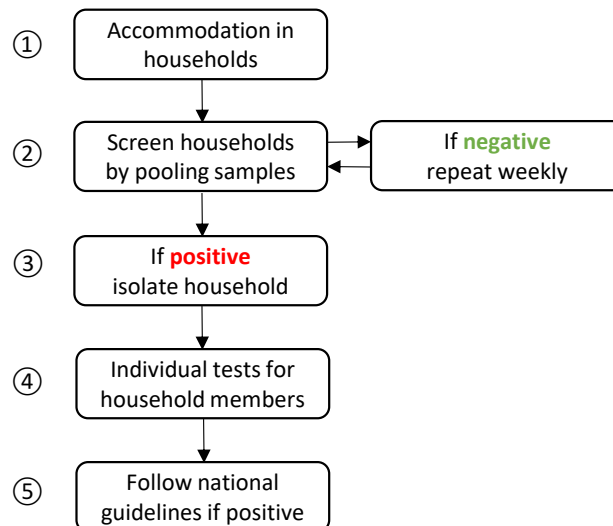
① Accommodation in households

② Screen households by pooling samples

If negative repeat weekly

③ If positive isolate household

④ Individual tests for household members

⑤ Follow national guidelines if positive